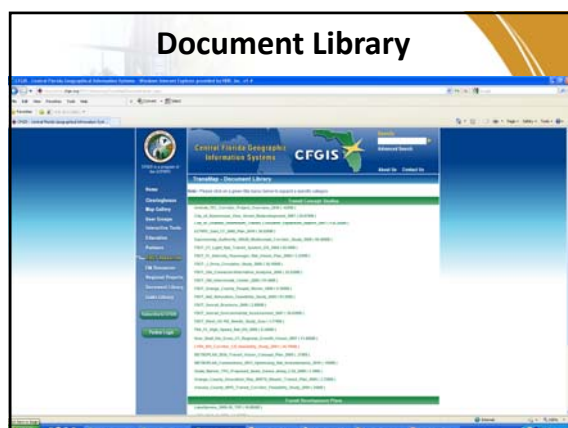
Document Library

CFGIS - Central Florida Geographical Information Systems - Windows Internet Explorer provided by HNTB, Inc. v7.0

Central Florida Geographic Information Systems

CFGIS

Search

Advanced Search

About Us

Contact Us

Home

Clearinghouse

Map Gallery

User Groups

Interactive Tools

Education

Partners

CFGIS Resources

Regional Projects

Document Library

Useful Library

TransMap - Document Library

Transit Concept Studies

Transit Development Plans

Internet